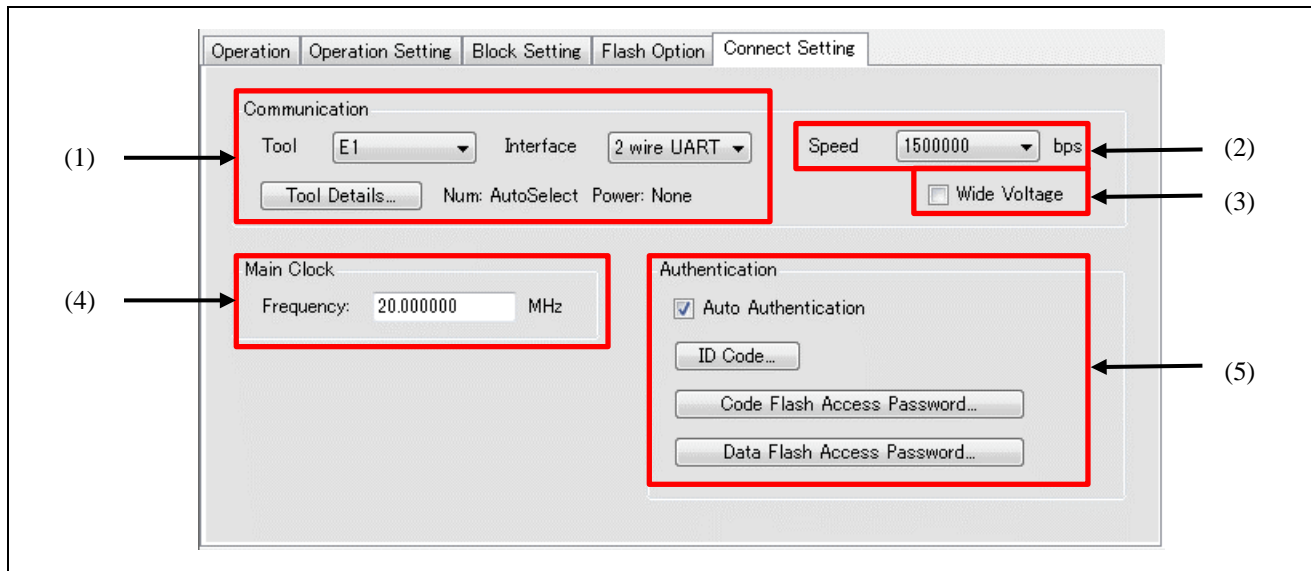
Operation | Operation Setting | Block Setting | Flash Option | Connect Setting

Communication
Tool E1 Interface 2 wire UART
Tool Details... Num: AutoSelect Power: None

Speed 1500000 bps

Wide Voltage

Main Clock
Frequency: 20.000000 MHz

Authentication
Auto Authentication
ID Code...
Code Flash Access Password...
Data Flash Access Password...

(1)
(2)
(3)
(4)
(5)